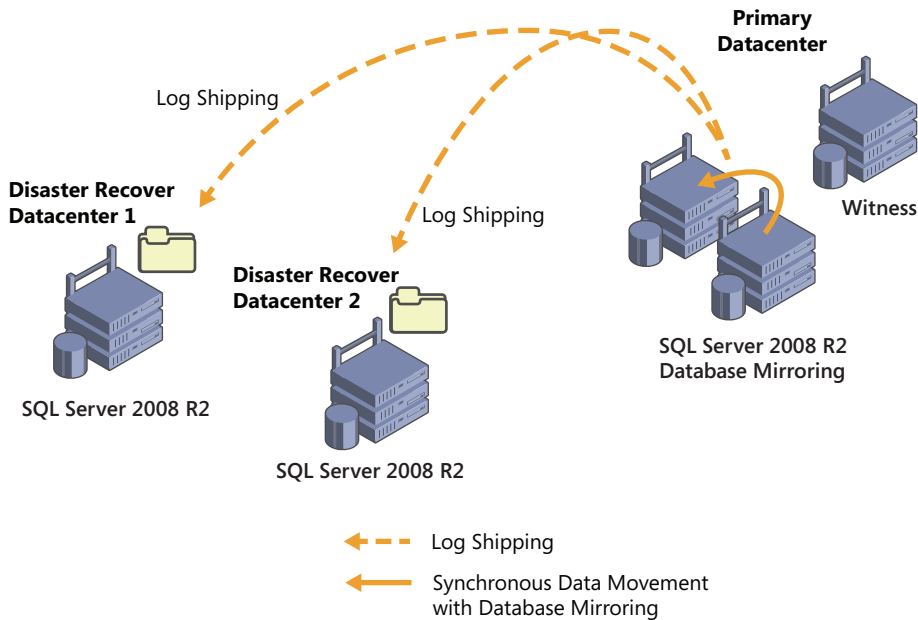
Primary Datacenter

Log Shipping

Disaster Recover Datacenter 1

Log Shipping

Witness

Disaster Recover Datacenter 2

SQL Server 2008 R2 Database Mirroring

SQL Server 2008 R2

SQL Server 2008 R2

Log Shipping

Synchronous Data Movement with Database Mirroring